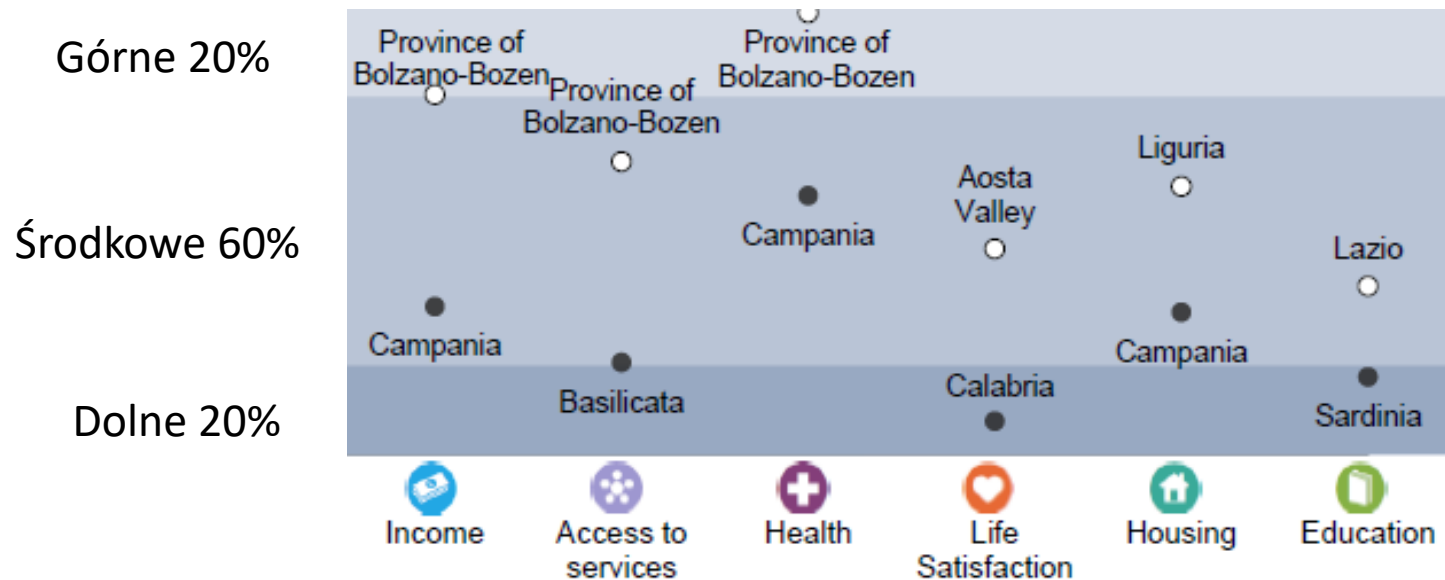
Górne 20%

Środkowe 60%

Dolne 20%

Province of Bolzano-Bozen

Province of Bolzano-Bozen

Province of Bolzano-Bozen

Campania

Aosta Valley

Liguria

Lazio

Campania

Basilicata

Campania

Calabria

Sardinia

Income

Access to services

Health

Life Satisfaction

Housing

Education